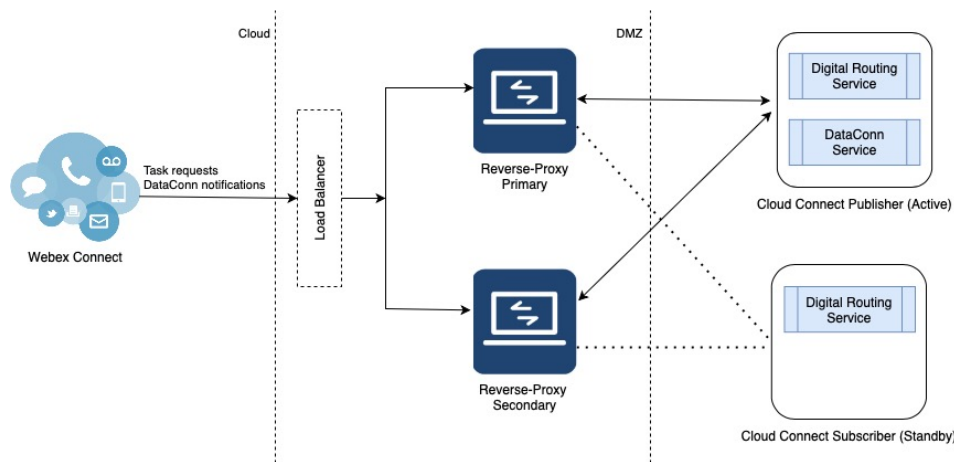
Cloud

DMZ

Task requests
DataConn notifications

Webex Connect

Load Balancer

Reverse-Proxy
Primary

Reverse-Proxy
Secondary

Digital Routing
Service

DataConn
Service

Cloud Connect Publisher (Active)

Digital Routing
Service

Cloud Connect Subscriber (Standby)